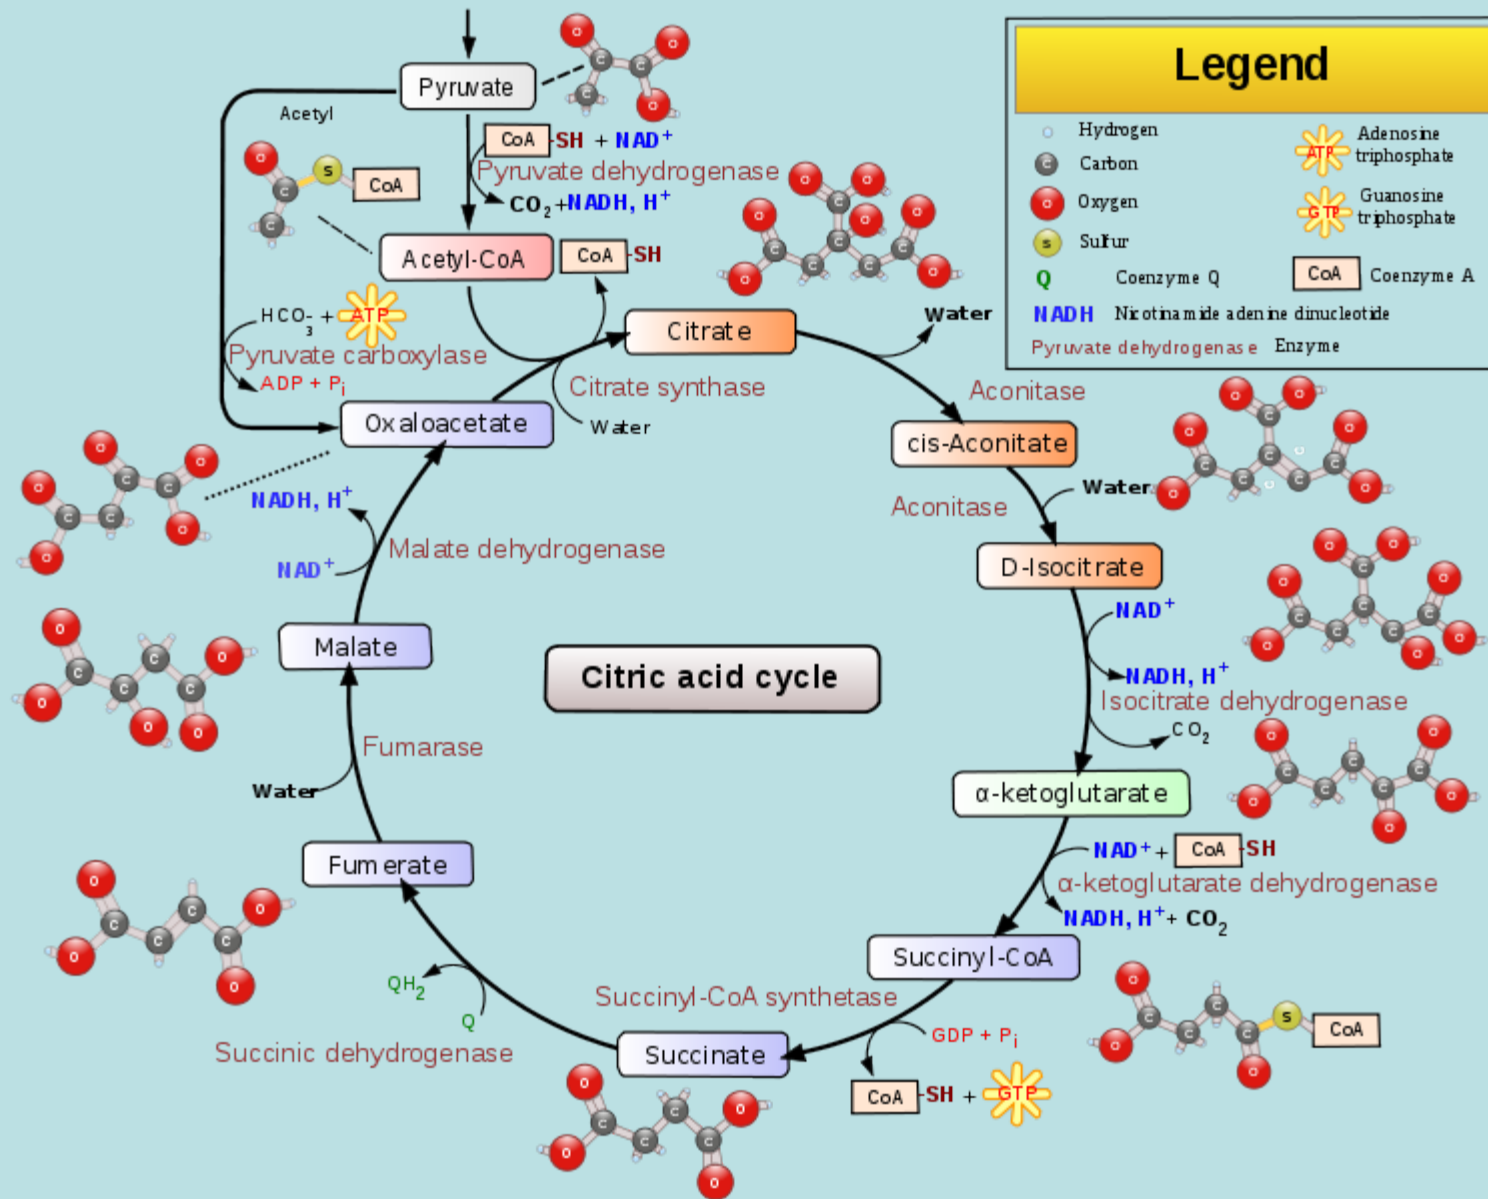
Legend

Hydrogen
Carbon
Oxygen
Sulfur
Q Coenzyme Q
NADH Nicotinamide adenine dinucleotide
Pyruvate dehydrogenase Enzyme
ATP Adenosine triphosphate
GTP Guanosine triphosphate
CoA Coenzyme A

Pyruvate
Acetyl
CoA -SH + NAD$^+$
Pyruvate dehydrogenase
CO$_2$ + NADH, H$^+$
CoA
Acetyl-CoA
CoA -SH
HCO$_3^-$ + ATP
Pyruvate carboxylase
ADP + P$_i$
Citrate
Citrate synthase
Water
Water
Aconitase
cis-Aconitate
Aconitase
Water
Oxaloacetate
NADH, H$^+$
NAD$^+$
Malate dehydrogenase
D-Isocitrate
NAD$^+$
NADH, H$^+$
Isocitrate dehydrogenase
CO$_2$
Malate
Citric acid cycle
Fumarase
Water
α-ketoglutarate
NAD$^+$ + CoA -SH
α-ketoglutarate dehydrogenase
NADH, H$^+$ + CO$_2$
Fumerate
Succinyl-CoA
QH$_2$
Q
Succinyl-CoA synthetase
Succinic dehydrogenase
Succinate
GDP + P$_i$
CoA -SH + GTP
CoA